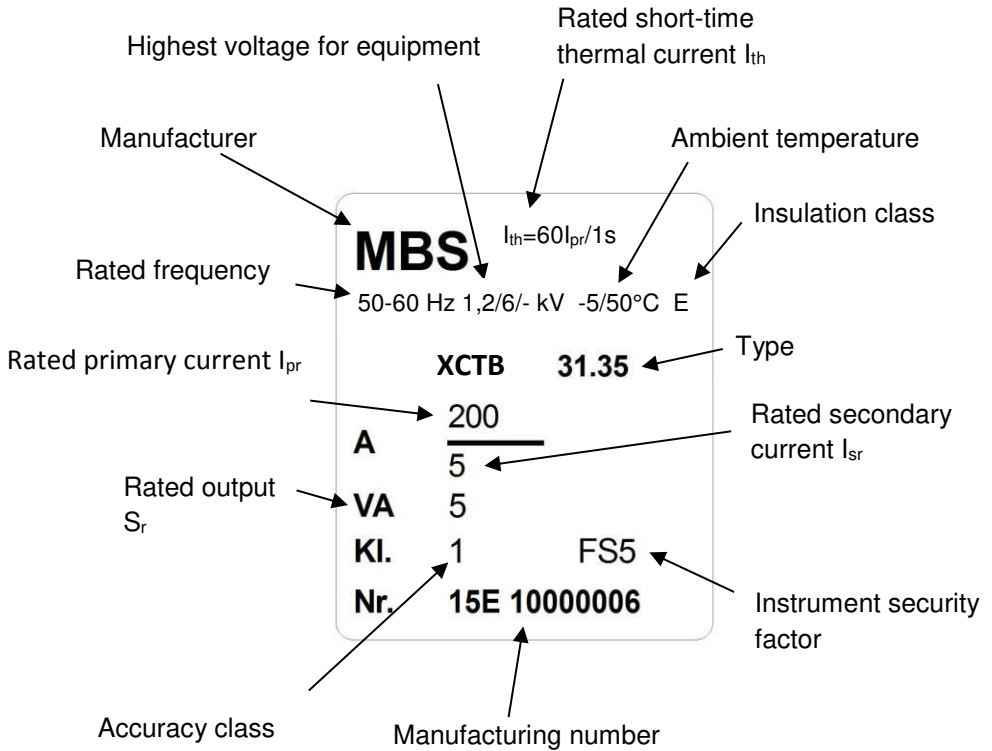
Rated short-time thermal current $I_{th}$

Highest voltage for equipment

Manufacturer

Ambient temperature

Insulation class

MBS

$I_{th}=60I_{pr}/1s$

Rated frequency

50-60 Hz 1,2/6/- kV -5/50°C E

Rated primary current $I_{pr}$

XCTB 31.35

Type

A $\frac{200}{5}$

Rated secondary current $I_{sr}$

Rated output $S_r$

VA 5

Kl. 1 FS5

Nr. 15E 10000006

Instrument security factor

Accuracy class

Manufacturing number